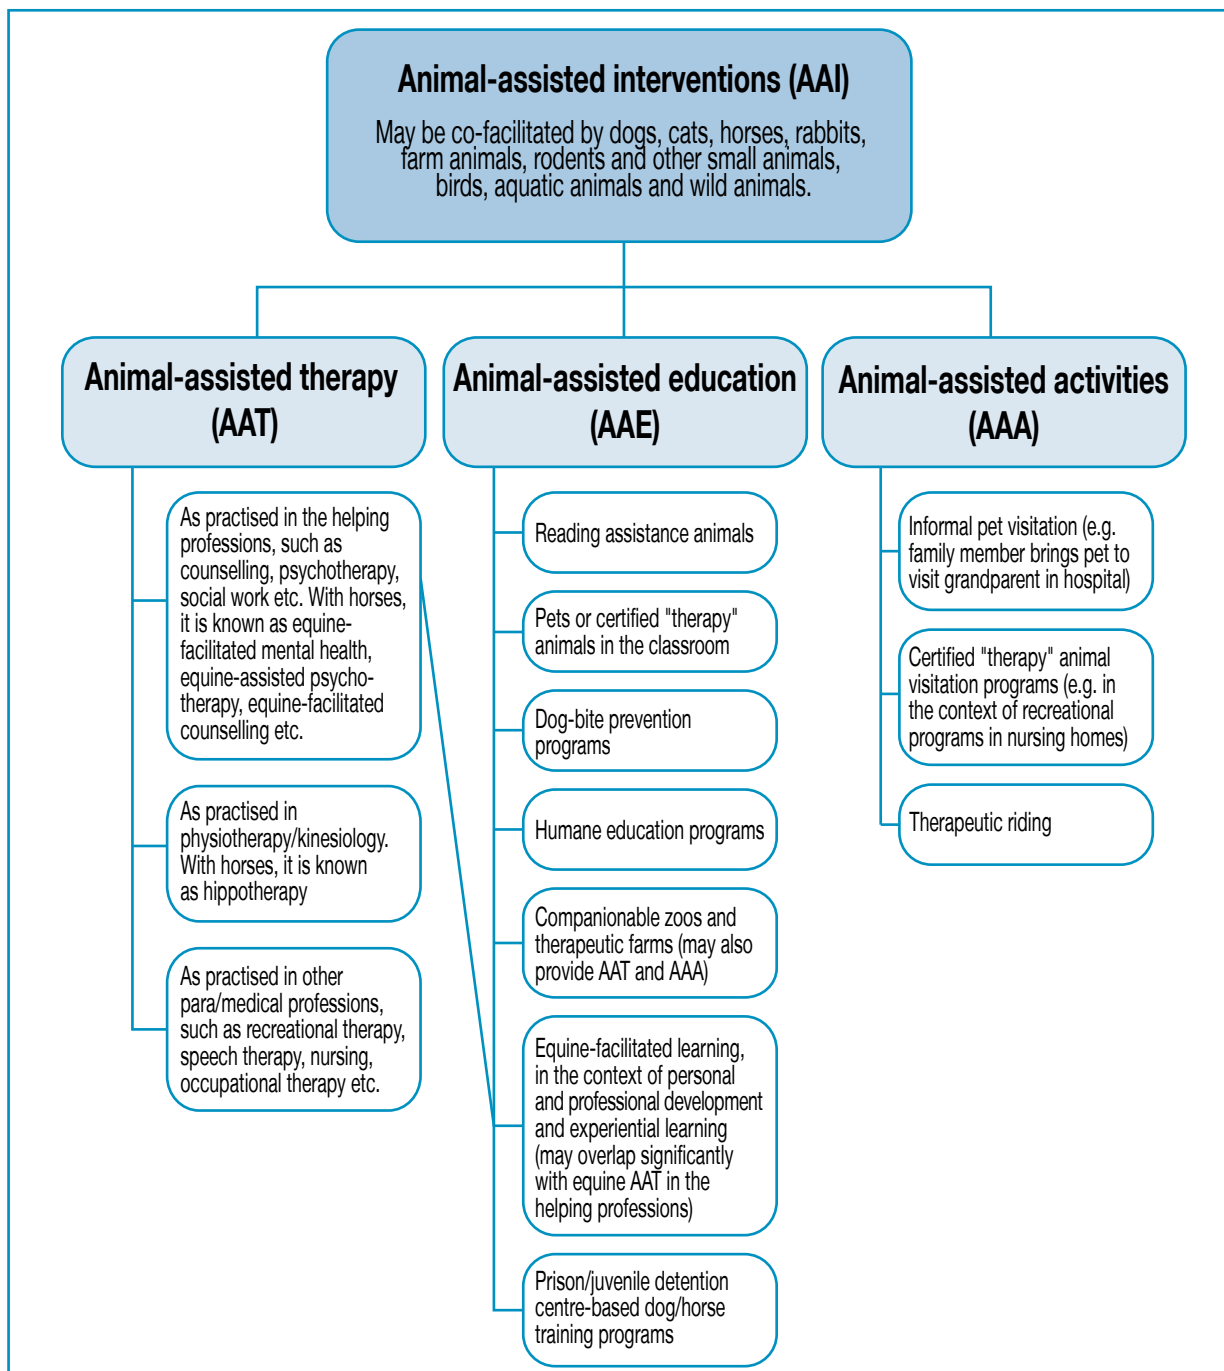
Animal-assisted interventions (AAI)

May be co-facilitated by dogs, cats, horses, rabbits, farm animals, rodents and other small animals, birds, aquatic animals and wild animals.

Animal-assisted therapy (AAT)

As practised in the helping professions, such as counselling, psychotherapy, social work etc. With horses, it is known as equine-facilitated mental health, equine-assisted psychotherapy, equine-facilitated counselling etc.

As practised in physiotherapy/kinesiology. With horses, it is known as hippotherapy

As practised in other para/medical professions, such as recreational therapy, speech therapy, nursing, occupational therapy etc.

Animal-assisted education (AAE)

Reading assistance animals

Pets or certified "therapy" animals in the classroom

Dog-bite prevention programs

Humane education programs

Companionable zoos and therapeutic farms (may also provide AAT and AAA)

Equine-facilitated learning, in the context of personal and professional development and experiential learning (may overlap significantly with equine AAT in the helping professions)

Prison/juvenile detention centre-based dog/horse training programs

Animal-assisted activities (AAA)

Informal pet visitation (e.g. family member brings pet to visit grandparent in hospital)

Certified "therapy" animal visitation programs (e.g. in the context of recreational programs in nursing homes)

Therapeutic riding